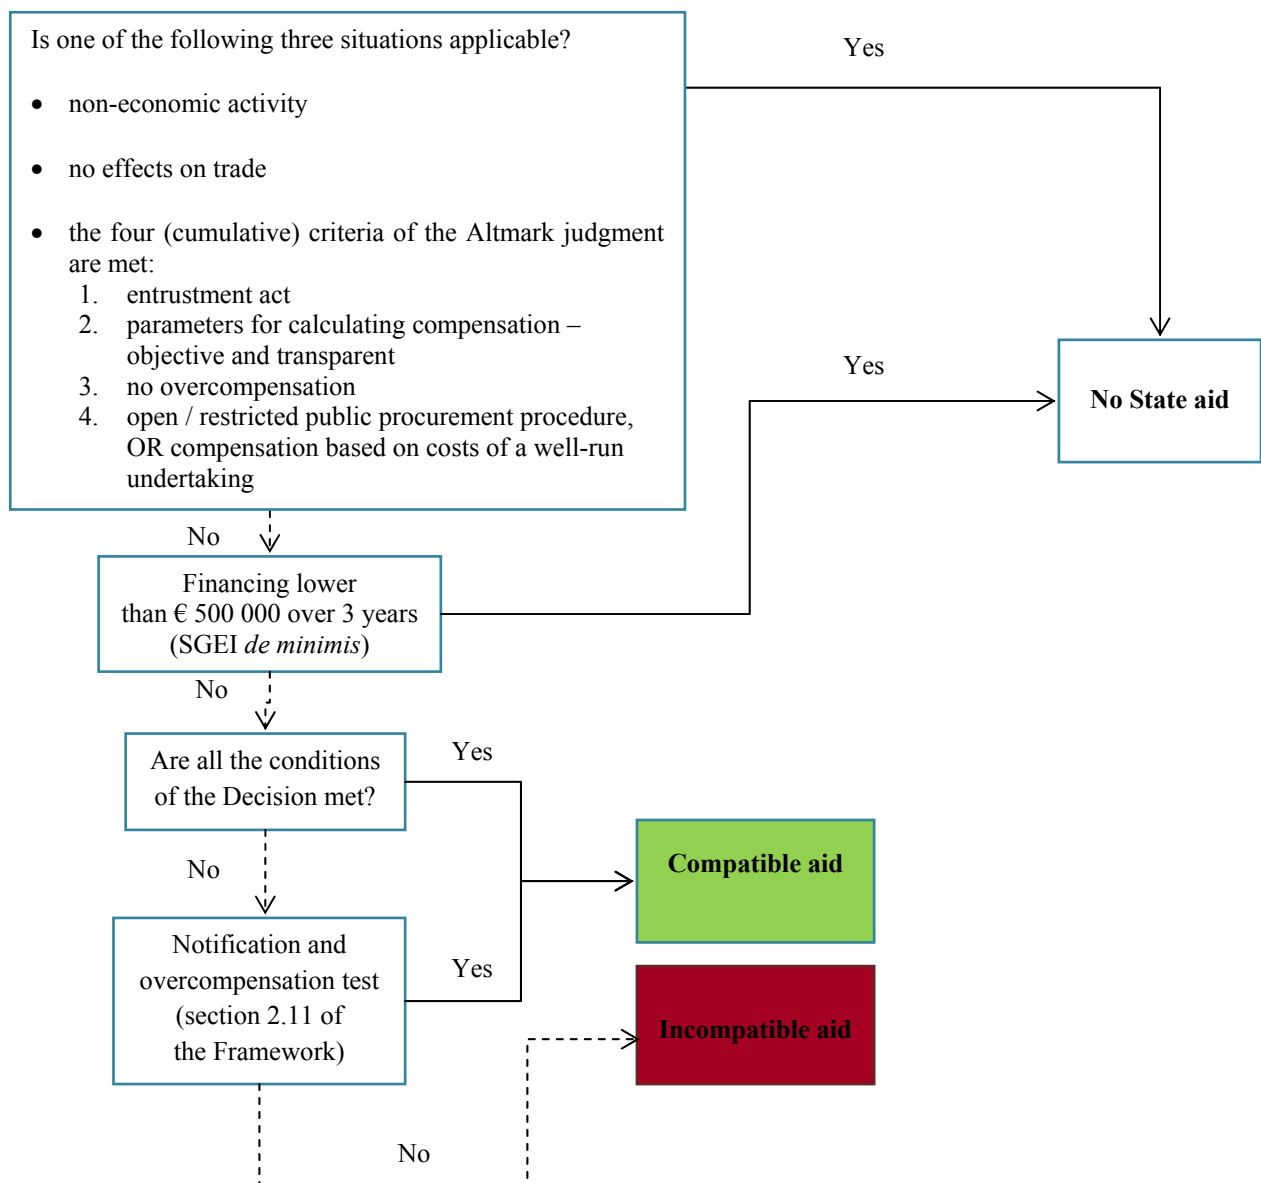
Is one of the following three situations applicable?

- non-economic activity
- no effects on trade
- the four (cumulative) criteria of the Altmark judgment are met:
1. entrustment act
2. parameters for calculating compensation – objective and transparent
3. no overcompensation
4. open / restricted public procurement procedure, OR compensation based on costs of a well-run undertaking

Yes

Yes

No State aid

No

Financing lower than € 500 000 over 3 years (SGEI *de minimis*)

No

Are all the conditions of the Decision met?

Yes

Compatible aid

No

Notification and overcompensation test (section 2.11 of the Framework)

Yes

Incompatible aid

No